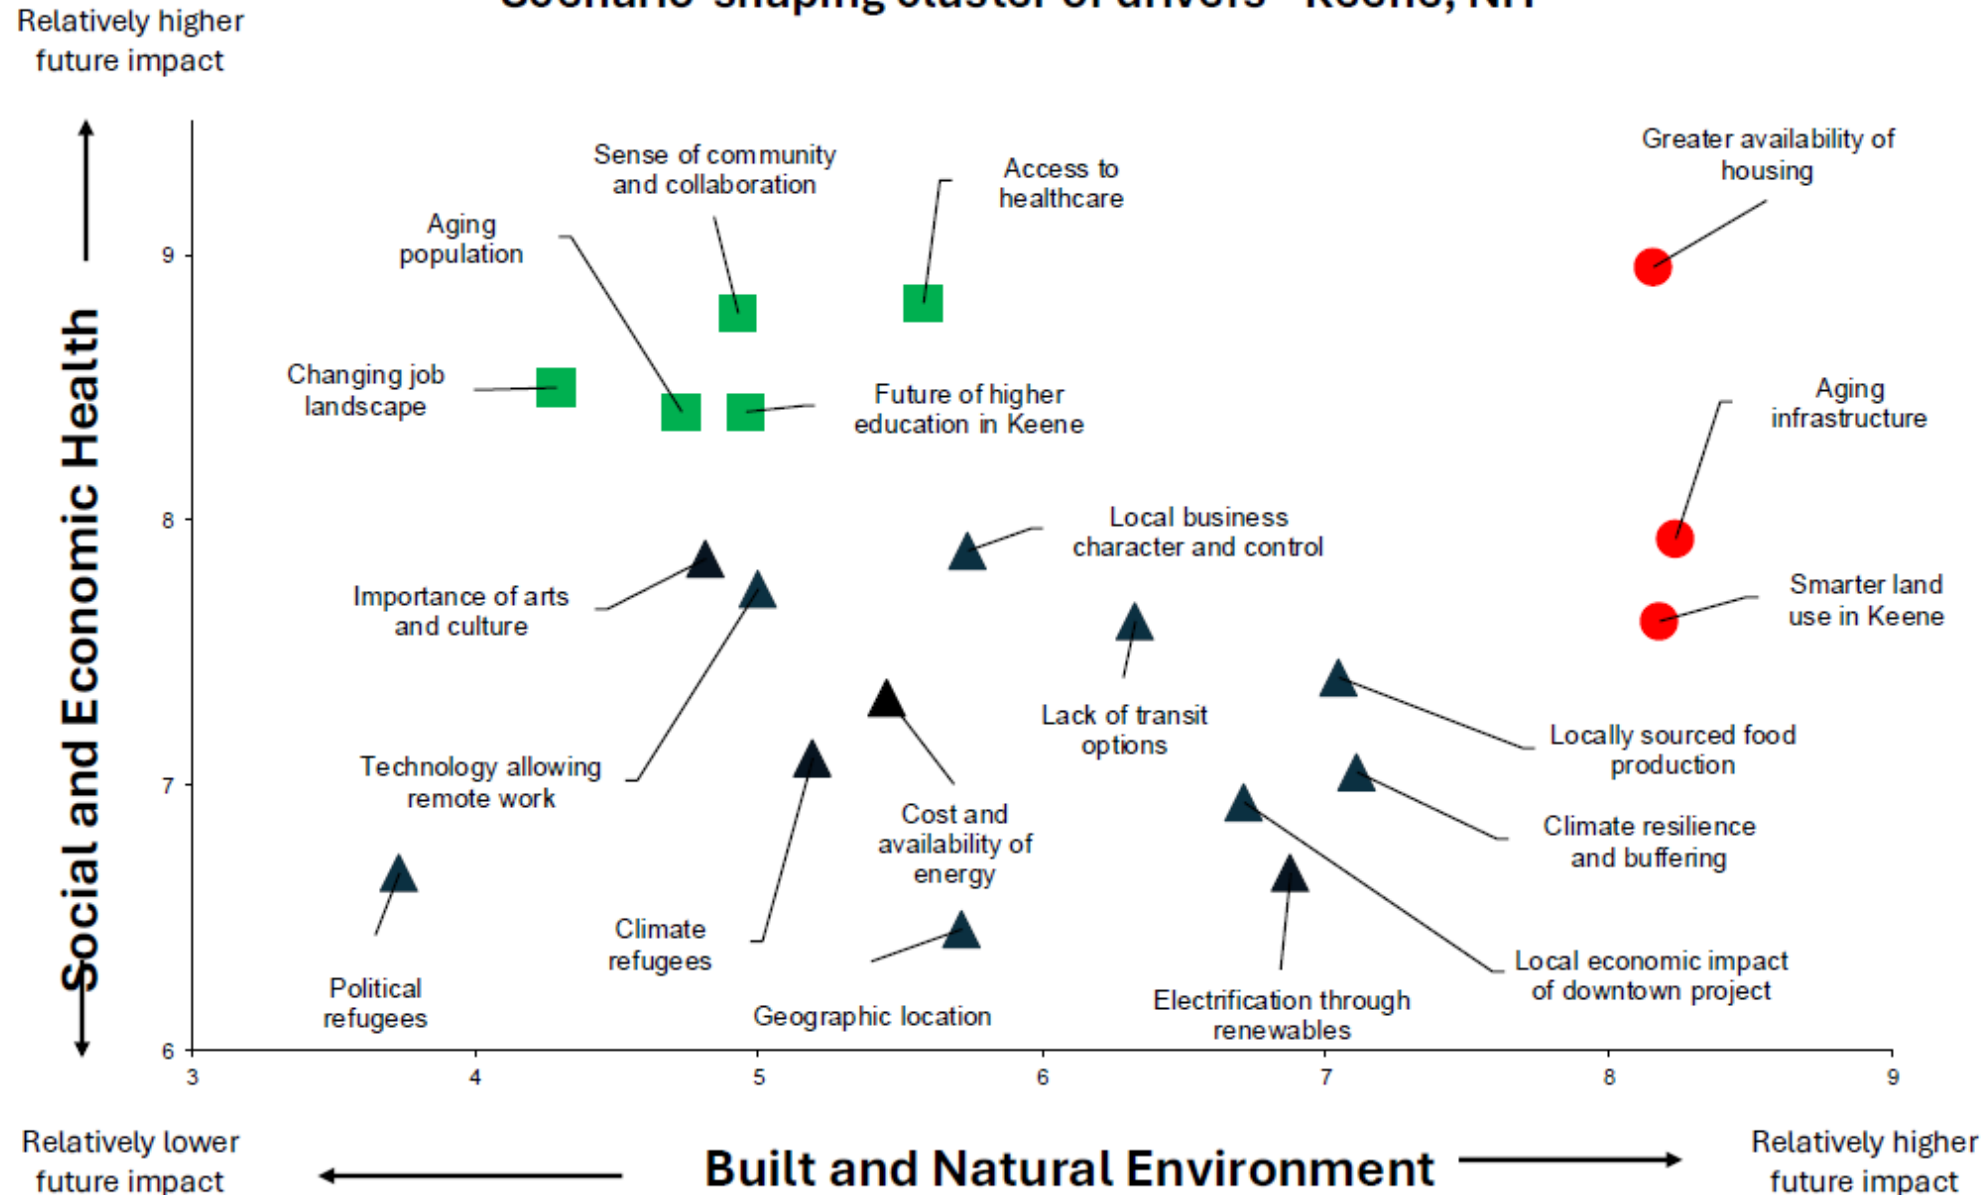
Scenario-shaping cluster of drivers - Keene, NH

Relatively higher future impact

Social and Economic Health

Sense of community and collaboration
Access to healthcare
Greater availability of housing
Aging population
Changing job landscape
Future of higher education in Keene
Aging infrastructure
Local business character and control
Importance of arts and culture
Smarter land use in Keene
Lack of transit options
Locally sourced food production
Technology allowing remote work
Cost and availability of energy
Climate resilience and buffering
Climate refugees
Local economic impact of downtown project
Political refugees
Geographic location
Electrification through renewables

9
8
7
6
3
4
5
6
7
8
9

Relatively lower future impact
Built and Natural Environment
Relatively higher future impact